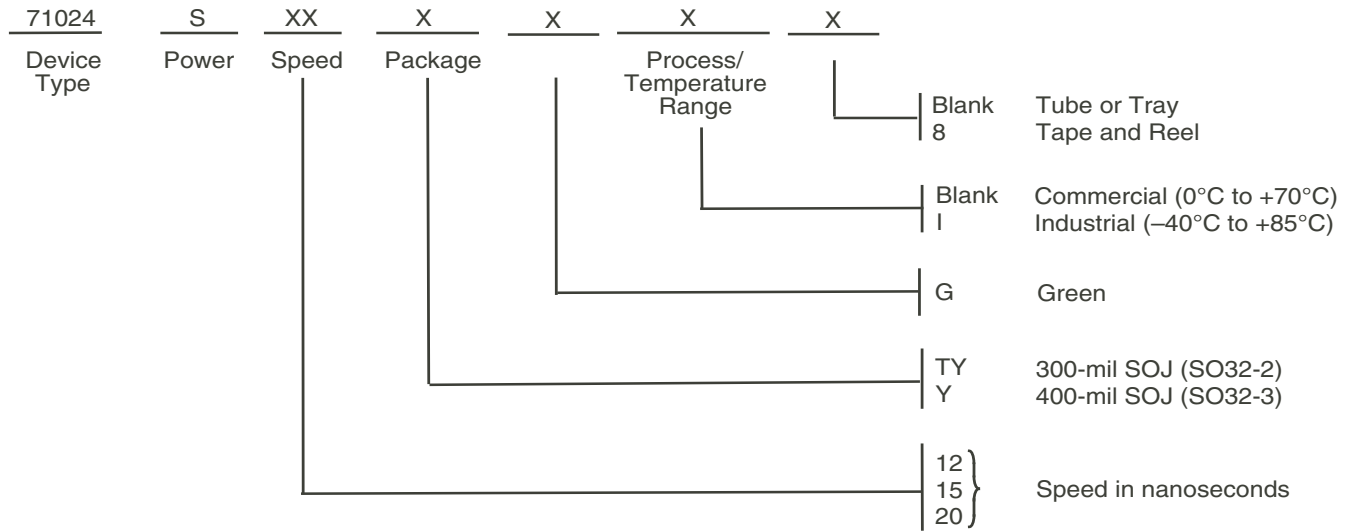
71024 S XX X X X X

Device Type Power Speed Package Process/ Temperature Range

Blank Tube or Tray
8 Tape and Reel

Blank Commercial (0°C to +70°C)
I Industrial (–40°C to +85°C)

G Green

TY 300-mil SOJ (SO32-2)
Y 400-mil SOJ (SO32-3)

12
15
20
Speed in nanoseconds